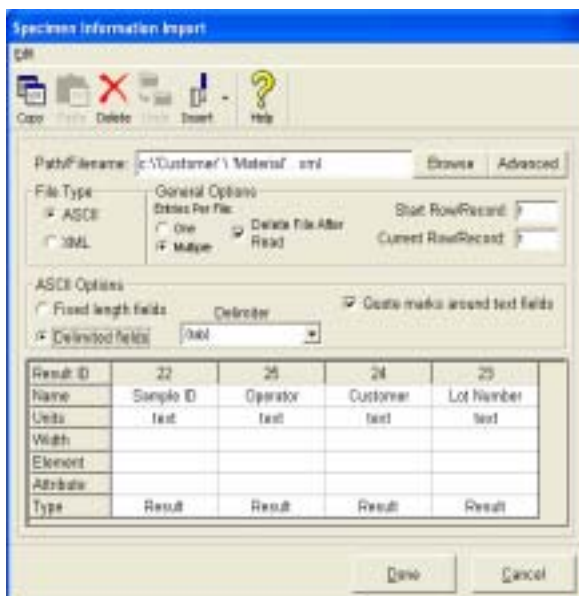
Specimen Information Import

Edit

Copy Paste Delete Undo Insert Help

Path/Filename: c:\Customer\ \ Material .xml

Browse Advanced

File Type

ASCII

XML

General Options

Entries Per File:

One

Multiple

Delete File After Read

Start Row/Record: 1

Current Row/Record: 1

ASCII Options

Fixed length fields

Delimited fields

Delimiter

(tab)

Quote marks around text fields

| Result ID | 22 | 26 | 24 | 25 |
|---|---|---|---|---|
| Name | Sample ID | Operator | Customer | Lot Number |
| Units | text | text | text | text |
| Width | | | | |
| Element | | | | |
| Attribute | | | | |
| Type | Result | Result | Result | Result |

Done

Cancel